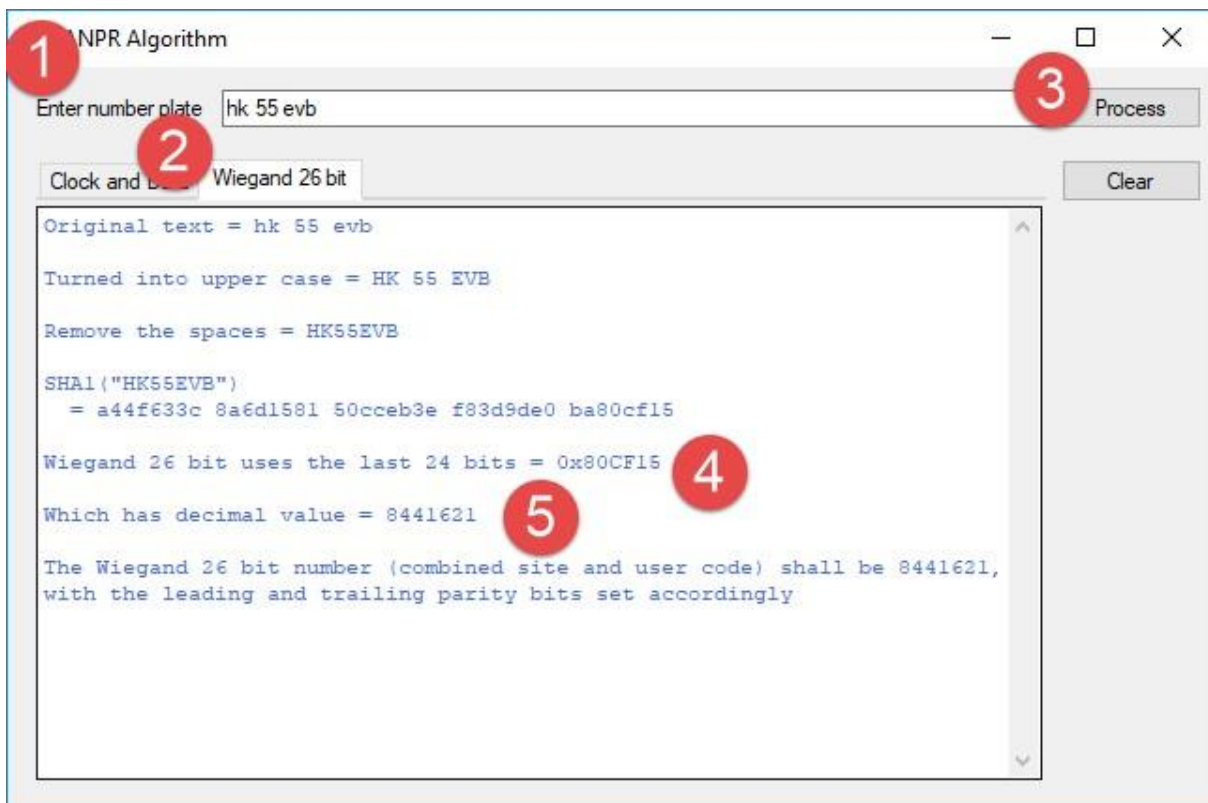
1 NPR Algorithm

Enter number plate hk 55 evb

3 Process

2

Clock and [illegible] Wiegand 26 bit

Clear

Original text = hk 55 evb

Turned into upper case = HK 55 EVB

Remove the spaces = HK55EVB

SHA1("HK55EVB")
= a44f633c 8a6d1581 50cceb3e f83d9de0 ba80cf15

Wiegand 26 bit uses the last 24 bits = 0x80CF15 4

Which has decimal value = 8441621 5

The Wiegand 26 bit number (combined site and user code) shall be 8441621, with the leading and trailing parity bits set accordingly